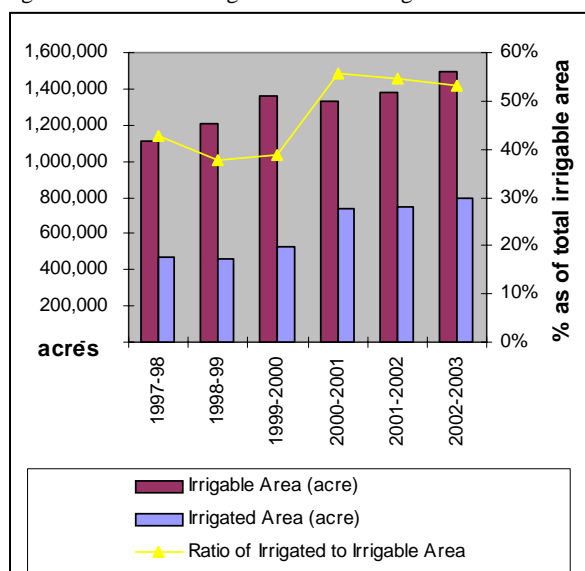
1,600,000
1,400,000
1,200,000
1,000,000
800,000
600,000
400,000
200,000
acres

60%
50%
40%
30%
20%
10%
0%

% as of total irrigable area

1997-98
1998-99
1999-2000
2000-2001
2001-2002
2002-2003

Irrigable Area (acre)
Irrigated Area (acre)
Ratio of Irrigated to Irrigable Area